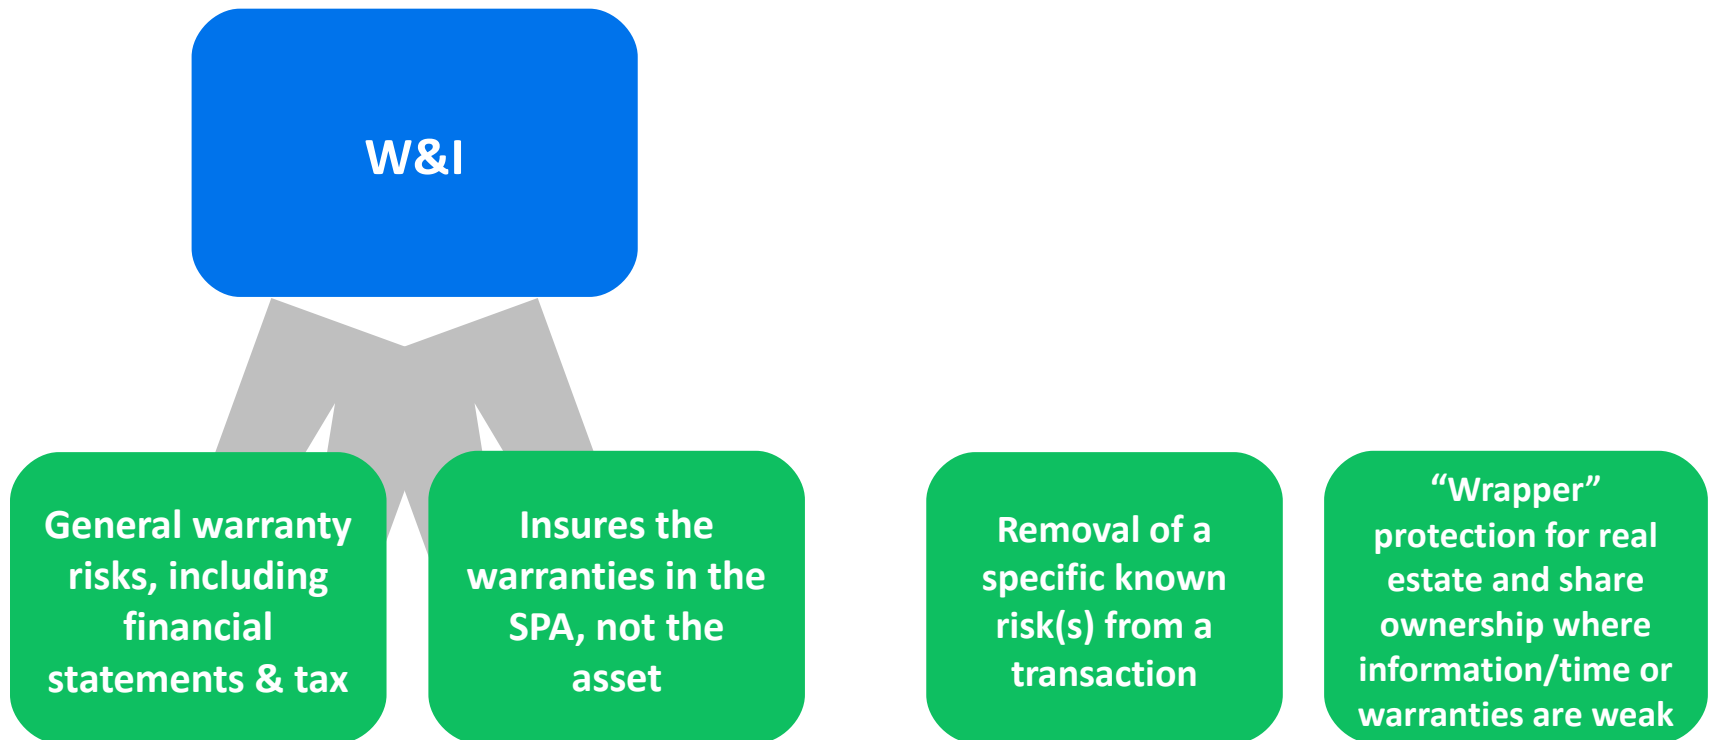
W&I

General warranty risks, including financial statements & tax

Insures the warranties in the SPA, not the asset

Removal of a specific known risk(s) from a transaction

“Wrapper” protection for real estate and share ownership where information/time or warranties are weak